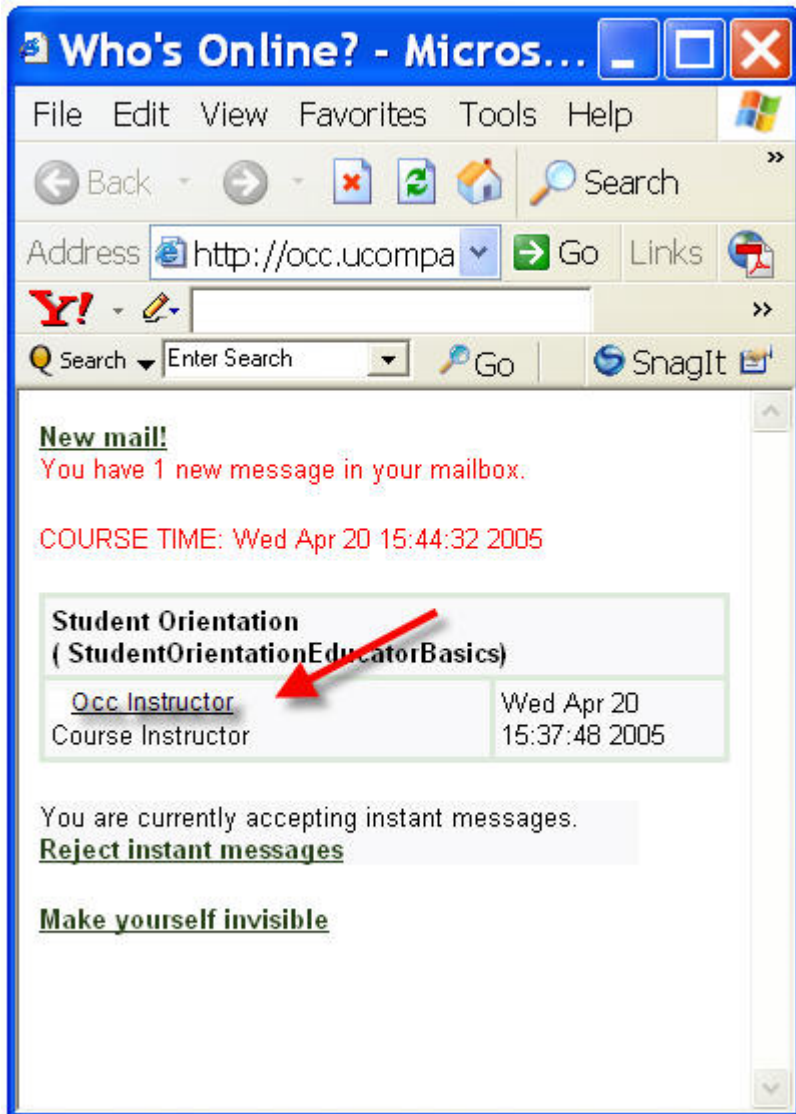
Who's Online? - Micros...

File Edit View Favorites Tools Help

Back Search

Address http://occ.ucompa Go Links

Y! »

Search Enter Search Go SnagIt

New mail!
You have 1 new message in your mailbox.

COURSE TIME: Wed Apr 20 15:44:32 2005

| Student Orientation ( StudentOrientationEducatorBasics) | |
|---|---|
| Occ Instructor Course Instructor | Wed Apr 20 15:37:48 2005 |

You are currently accepting instant messages.
Reject instant messages

Make yourself invisible